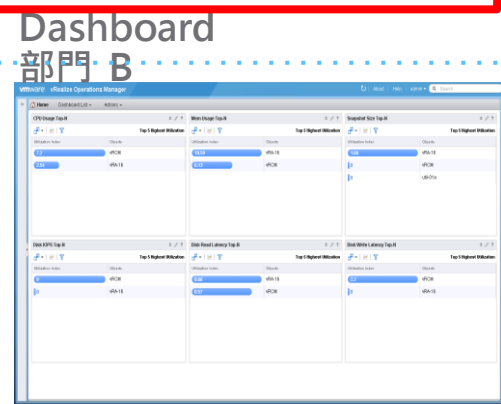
Dashboard
部門 B

vmware vRealize Operations Manager
About | Help | admin | Search
Home | Dashboard List | Actions

CPU Usage Top-N
Top 5 Highest Utilization
Utilization Index | Objects
2.2 | vROM
2.84 | vRA-16

Mem Usage Top-N
Top 5 Highest Utilization
Utilization Index | Objects
10.15 | vRA-16
4.72 | vROM

Snapshot Size Top-N
Top 5 Highest Utilization
Utilization Index | Objects
100 | vRA-16
| vROM
| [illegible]

Disk IOPS Top-N
Top 5 Highest Utilization
Utilization Index | Objects
| vROM
| vRA-16

Disk Read Latency Top-N
Top 5 Highest Utilization
Utilization Index | Objects
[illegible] | vRA-16
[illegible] | vROM

Disk Write Latency Top-N
Top 5 Highest Utilization
Utilization Index | Objects
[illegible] | vROM
| vRA-16